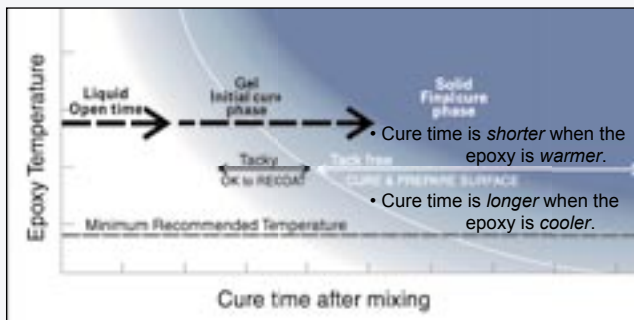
Epoxy Temperature

Liquid
Open time

Gel
Initial cure phase

Solid
Final cure phase

• Cure time is *shorter* when the epoxy is *warmer*.

Tacky
OK to RECOAT

Tack free
CURE & PREPARE SURFACE

• Cure time is *longer* when the epoxy is *cooler*.

Minimum Recommended Temperature

Cure time after mixing